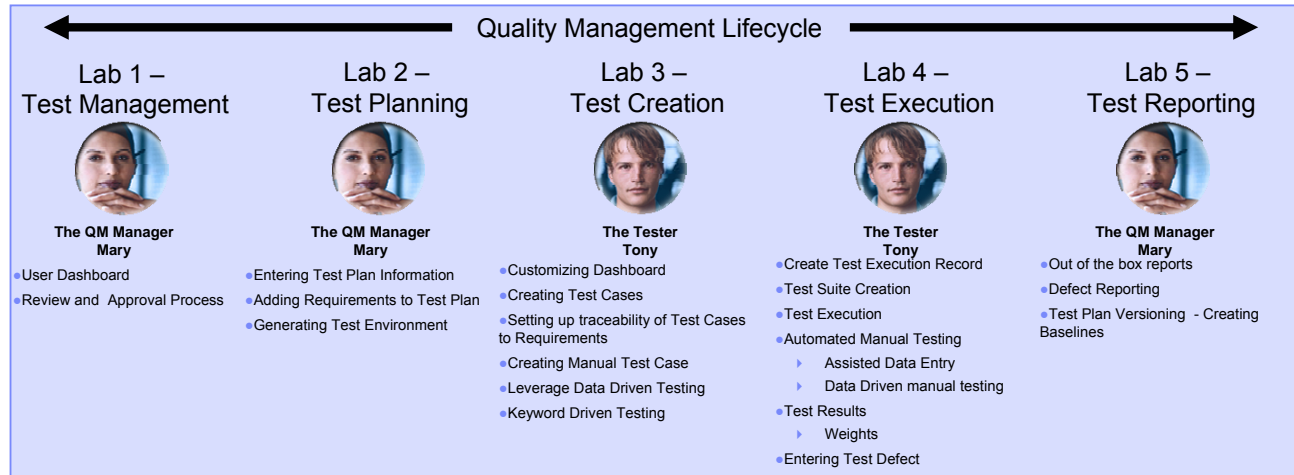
Quality Management Lifecycle

Lab 1 – Test Management

The QM Manager
Mary

- User Dashboard
- Review and Approval Process

Lab 2 – Test Planning

The QM Manager
Mary

- Entering Test Plan Information
- Adding Requirements to Test Plan
- Generating Test Environment

Lab 3 – Test Creation

The Tester
Tony

- Customizing Dashboard
- Creating Test Cases
- Setting up traceability of Test Cases to Requirements
- Creating Manual Test Case
- Leverage Data Driven Testing
- Keyword Driven Testing

Lab 4 – Test Execution

The Tester
Tony

- Create Test Execution Record
- Test Suite Creation
- Test Execution
- Automated Manual Testing
  - Assisted Data Entry
  - Data Driven manual testing
- Test Results
  - Weights
- Entering Test Defect

Lab 5 – Test Reporting

The QM Manager
Mary

- Out of the box reports
- Defect Reporting
- Test Plan Versioning - Creating Baselines